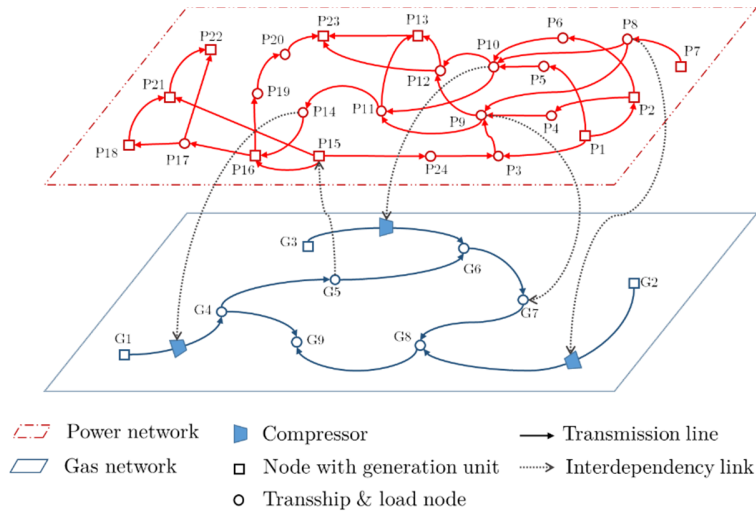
P22
P20
P23
P13
P6
P8
P7
P10
P21
P12
P5
P19
P14
P11
P2
P9
P4
P18
P17
P16
P15
P1
P24
P3
G3
G6
G5
G2
G4
G7
G1
G9
G8

Power network
Compressor
Transmission line
Gas network
Node with generation unit
Interdependency link
Transship & load node